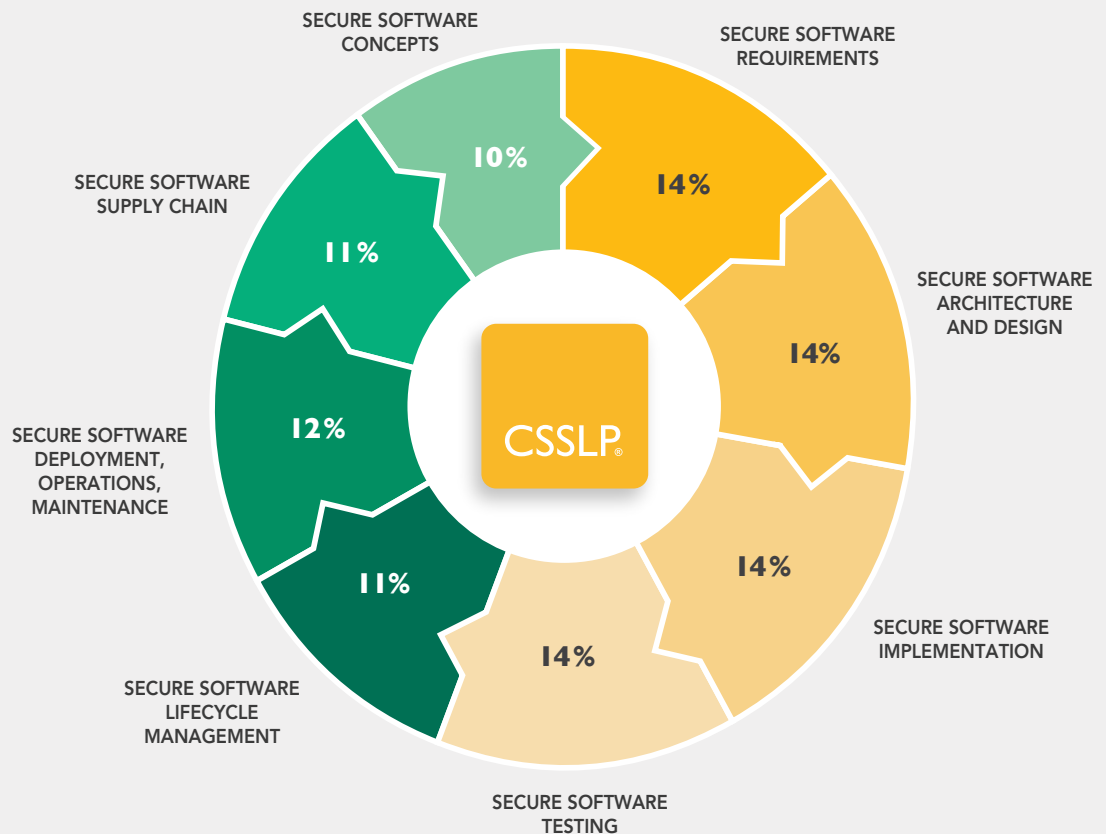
SECURE SOFTWARE CONCEPTS

10%

SECURE SOFTWARE REQUIREMENTS

14%

SECURE SOFTWARE SUPPLY CHAIN

11%

SECURE SOFTWARE ARCHITECTURE AND DESIGN

14%

CSSLP®

SECURE SOFTWARE DEPLOYMENT, OPERATIONS, MAINTENANCE

12%

14%

SECURE SOFTWARE IMPLEMENTATION

11%

14%

SECURE SOFTWARE LIFECYCLE MANAGEMENT

SECURE SOFTWARE TESTING